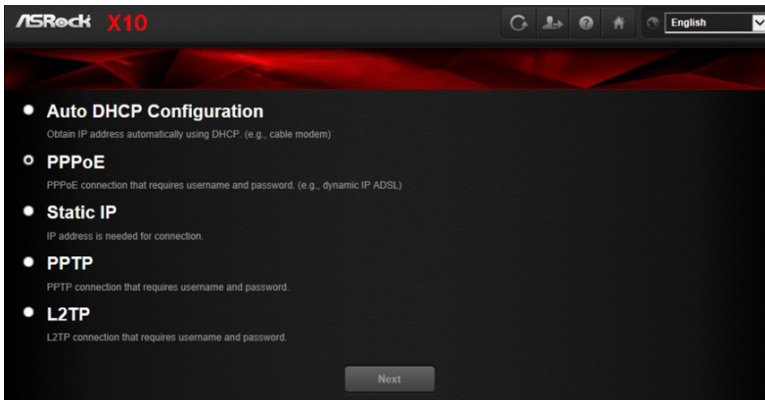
ASRock X10

English

Auto DHCP Configuration
Obtain IP address automatically using DHCP. (e.g., cable modem)

PPPoE
PPPoE connection that requires username and password. (e.g., dynamic IP ADSL)

Static IP
IP address is needed for connection.

PPTP
PPTP connection that requires username and password.

L2TP
L2TP connection that requires username and password.

Next